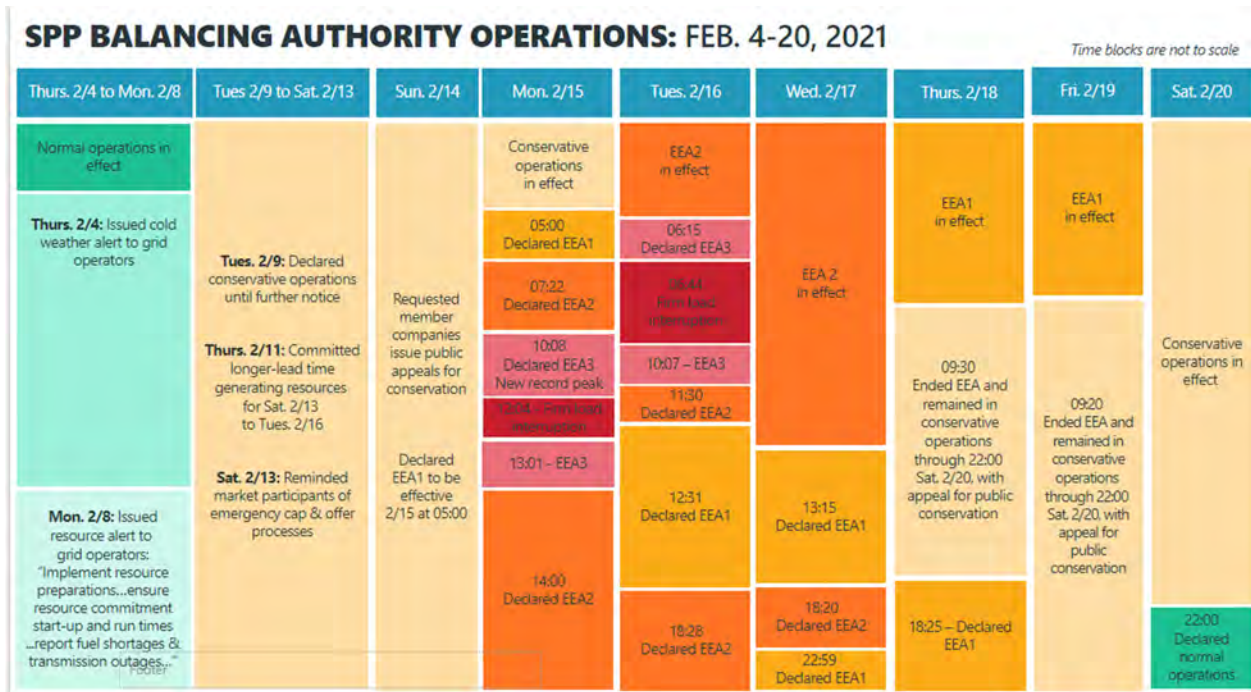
SPP BALANCING AUTHORITY OPERATIONS: FEB. 4-20, 2021

Time blocks are not to scale

| Thurs. 2/4 to Mon. 2/8 | Tues 2/9 to Sat. 2/13 | Sun. 2/14 | Mon. 2/15 | Tues. 2/16 | Wed. 2/17 | Thurs. 2/18 | Fri. 2/19 | Sat. 2/20 |
|---|---|---|---|---|---|---|---|---|

Normal operations in effect

Thurs. 2/4: Issued cold weather alert to grid operators

Mon. 2/8: Issued resource alert to grid operators: "Implement resource preparations...ensure resource commitment start-up and run times ...report fuel shortages & transmission outages..."

Footer

Tues. 2/9: Declared conservative operations until further notice

Thurs. 2/11: Committed longer-lead time generating resources for Sat. 2/13 to Tues. 2/16

Sat. 2/13: Reminded market participants of emergency cap & offer processes

Requested member companies issue public appeals for conservation

Declared EEA1 to be effective 2/15 at 05:00

Conservative operations in effect

05:00 Declared EEA1

07:22 Declared EEA2

10:08 Declared EEA3 New record peak

12:04 – Firm load interruption

13:01 - EEA3

14:00 Declared EEA2

EEA2 in effect

06:15 Declared EEA3

06:44 Firm load interruption

10:07 – EEA3

11:30 Declared EEA2

12:31 Declared EEA1

18:28 Declared EEA2

EEA 2 in effect

13:15 Declared EEA1

18:20 Declared EEA2

22:59 Declared EEA1

EEA1 in effect

09:30 Ended EEA and remained in conservative operations through 22:00 Sat. 2/20, with appeal for public conservation

18:25 – Declared EEA1

EEA1 in effect

09:20 Ended EEA and remained in conservative operations through 22:00 Sat. 2/20, with appeal for public conservation

Conservative operations in effect

22:00 Declared normal operations